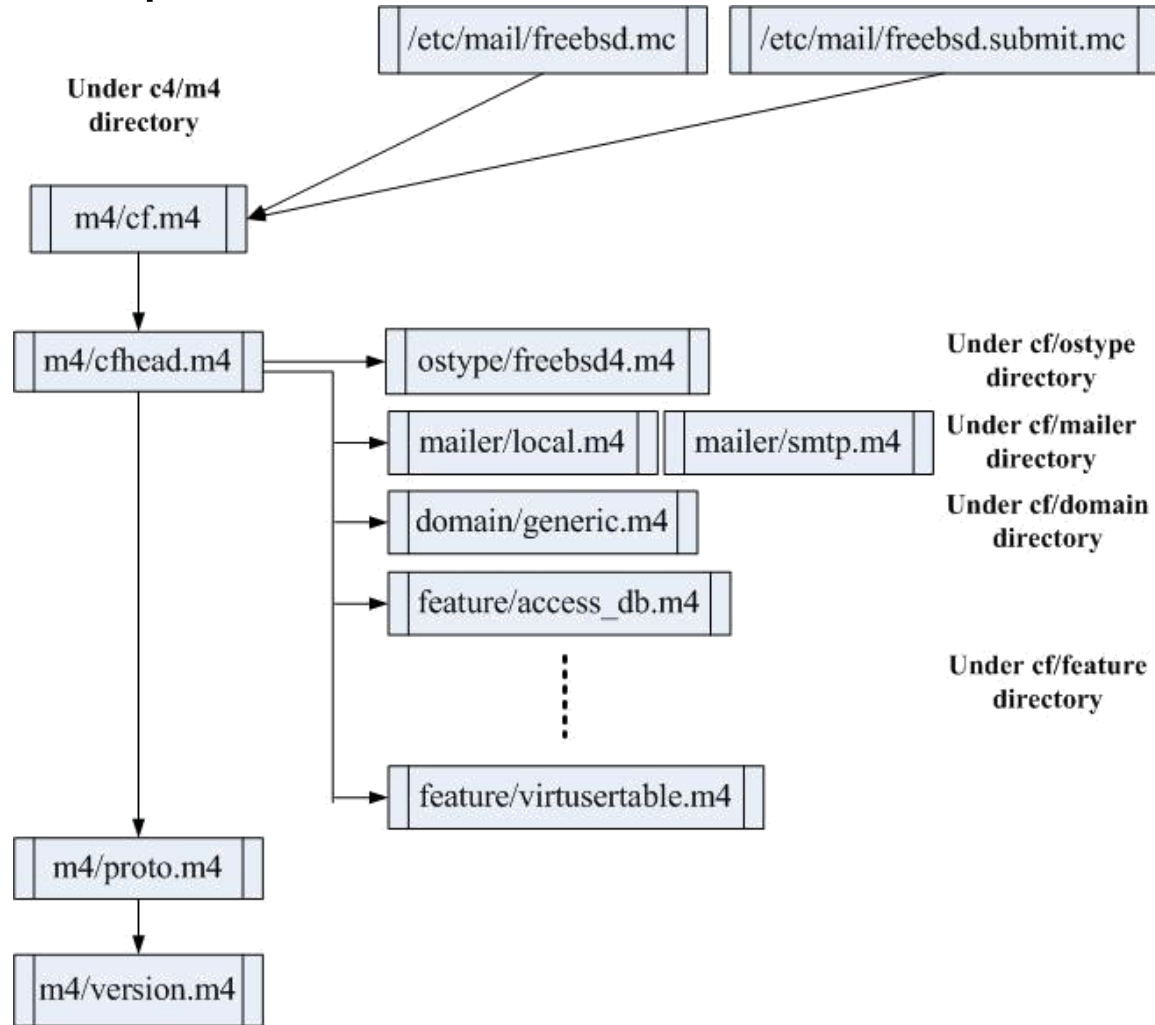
/etc/mail/freebsd.mc

/etc/mail/freebsd.submit.mc

Under c4/m4 directory

m4/cf.m4

m4/cfhead.m4

ostype/freebsd4.m4

Under cf/ostype directory

mailer/local.m4

mailer/smtp.m4

Under cf/mailer directory

domain/generic.m4

Under cf/domain directory

feature/access_db.m4

Under cf/feature directory

feature/virtusertable.m4

m4/proto.m4

m4/version.m4